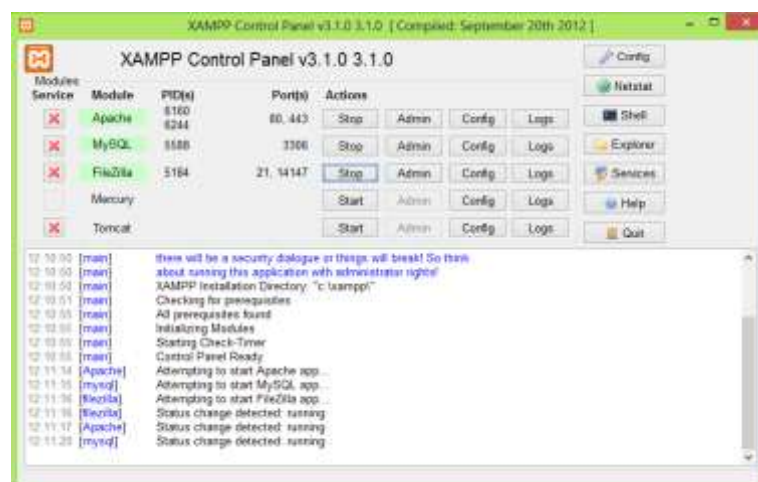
XAMPP Control Panel v3.1.0 3.1.0 [ Compiled: September 20th 2012 ]

XAMPP Control Panel v3.1.0 3.1.0

Modules

| Service | Module | PID(s) | Port(s) | Actions | | | |
|---|---|---|---|---|---|---|---|
| ✕ | Apache | 6160 6244 | 80, 443 | Stop | Admin | Config | Logs |
| ✕ | MySQL | 5588 | 3306 | Stop | Admin | Config | Logs |
| ✕ | FileZilla | 5184 | 21, 14147 | Stop | Admin | Config | Logs |
| | Mercury | | | Start | Admin | Config | Logs |
| ✕ | Tomcat | | | Start | Admin | Config | Logs |

Config
Netstat
Shell
Explorer
Services
Help
Quit

12:10:50 [main] there will be a security dialogue or things will break! So think
12:10:50 [main] about running this application with administrator rights!
12:10:50 [main] XAMPP Installation Directory: "c:\xampp\"
12:10:51 [main] Checking for prerequisites
12:10:55 [main] All prerequisites found
12:10:55 [main] Initializing Modules
12:10:55 [main] Starting Check-Timer
12:10:55 [main] Control Panel Ready
12:11:14 [Apache] Attempting to start Apache app...
12:11:15 [mysql] Attempting to start MySQL app...
12:11:16 [filezilla] Attempting to start FileZilla app...
12:11:16 [filezilla] Status change detected: running
12:11:17 [Apache] Status change detected: running
12:11:20 [mysql] Status change detected: running